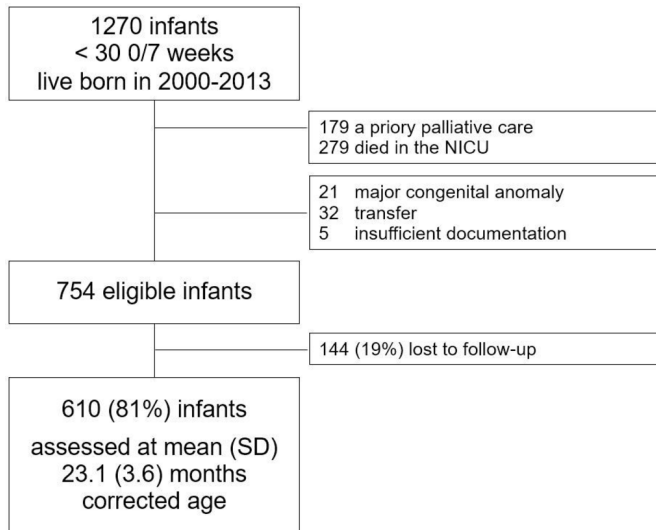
1270 infants
< 30 0/7 weeks
live born in 2000-2013

179 a priory palliative care
279 died in the NICU

21 major congenital anomaly
32 transfer
5 insufficient documentation

754 eligible infants

144 (19%) lost to follow-up

610 (81%) infants

assessed at mean (SD)
23.1 (3.6) months
corrected age